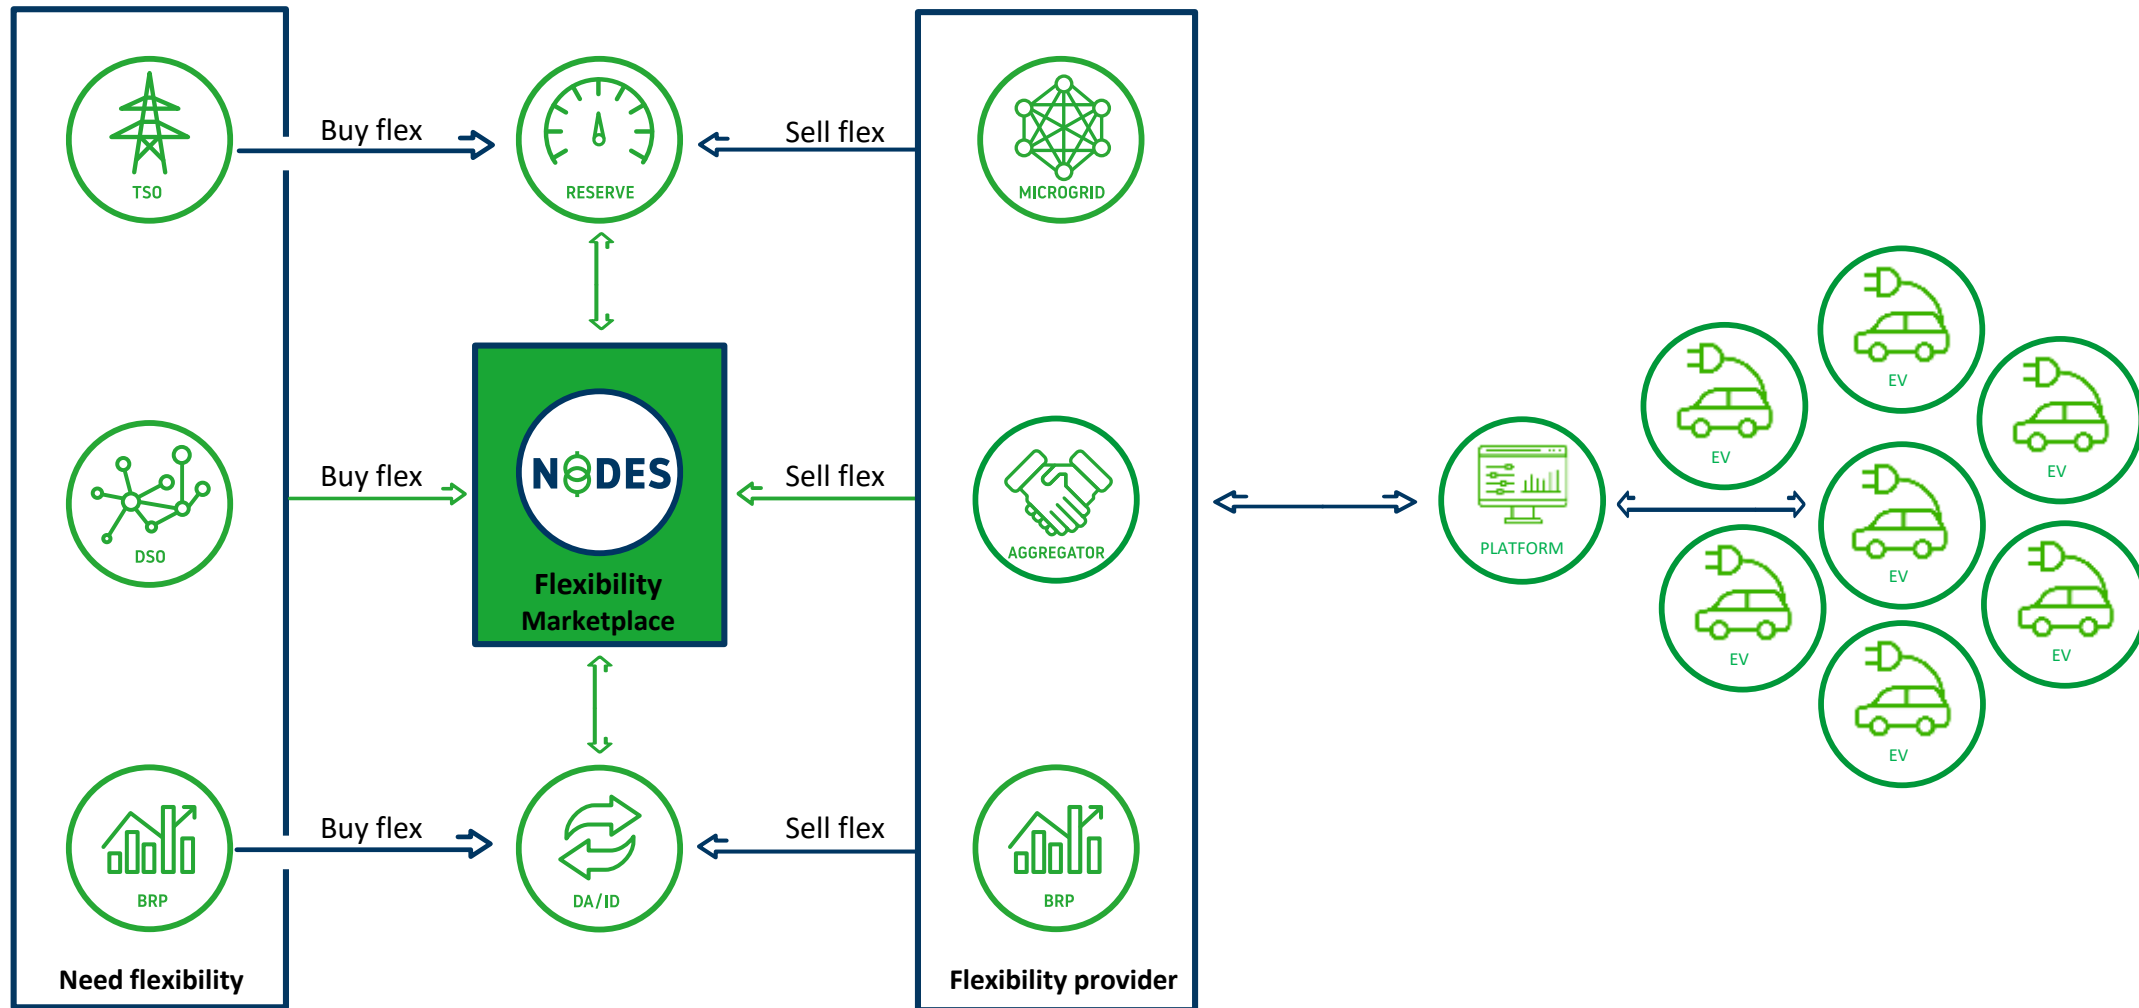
TSO

Buy flex

RESERVE

Sell flex

MICROGRID

DSO

Buy flex

NODES

Flexibility Marketplace

Sell flex

AGGREGATOR

PLATFORM

EV

EV

EV

EV

EV

EV

EV

BRP

Buy flex

DA/ID

Sell flex

BRP

Need flexibility

Flexibility provider